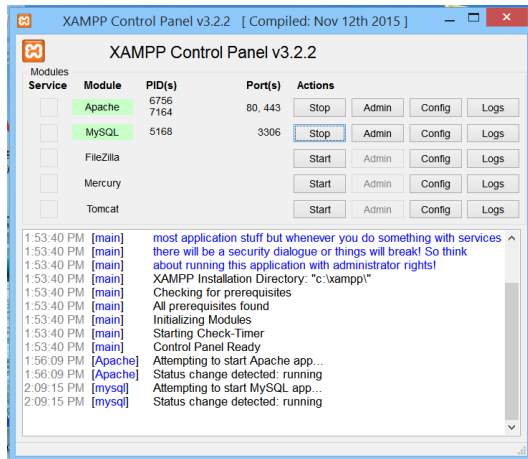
XAMPP Control Panel v3.2.2 [ Compiled: Nov 12th 2015 ]

XAMPP Control Panel v3.2.2

Modules

| Service | Module | PID(s) | Port(s) | Actions | | | |
|---|---|---|---|---|---|---|---|
| | Apache | 6756 7164 | 80, 443 | Stop | Admin | Config | Logs |
| | MySQL | 5168 | 3306 | Stop | Admin | Config | Logs |
| | FileZilla | | | Start | Admin | Config | Logs |
| | Mercury | | | Start | Admin | Config | Logs |
| | Tomcat | | | Start | Admin | Config | Logs |

1:53:40 PM [main] most application stuff but whenever you do something with services
1:53:40 PM [main] there will be a security dialogue or things will break! So think
1:53:40 PM [main] about running this application with administrator rights!
1:53:40 PM [main] XAMPP Installation Directory: "c:\xampp\"
1:53:40 PM [main] Checking for prerequisites
1:53:40 PM [main] All prerequisites found
1:53:40 PM [main] Initializing Modules
1:53:40 PM [main] Starting Check-Timer
1:53:40 PM [main] Control Panel Ready
1:56:09 PM [Apache] Attempting to start Apache app...
1:56:09 PM [Apache] Status change detected: running
2:09:15 PM [mysql] Attempting to start MySQL app...
2:09:15 PM [mysql] Status change detected: running